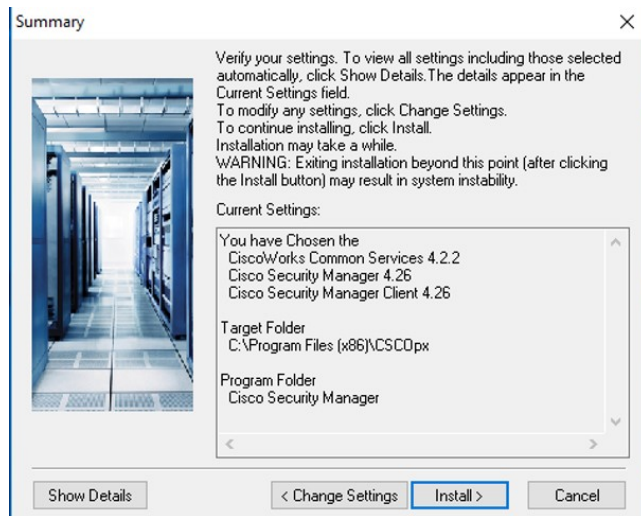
Summary

×

Verify your settings. To view all settings including those selected automatically, click Show Details.The details appear in the Current Settings field.
To modify any settings, click Change Settings.
To continue installing, click Install.
Installation may take a while.
WARNING: Exiting installation beyond this point (after clicking the Install button) may result in system instability.

Current Settings:

You have Chosen the
CiscoWorks Common Services 4.2.2
Cisco Security Manager 4.26
Cisco Security Manager Client 4.26

Target Folder
C:\Program Files (x86)\CSCOpx

Program Folder
Cisco Security Manager

Show Details

< Change Settings

Install >

Cancel